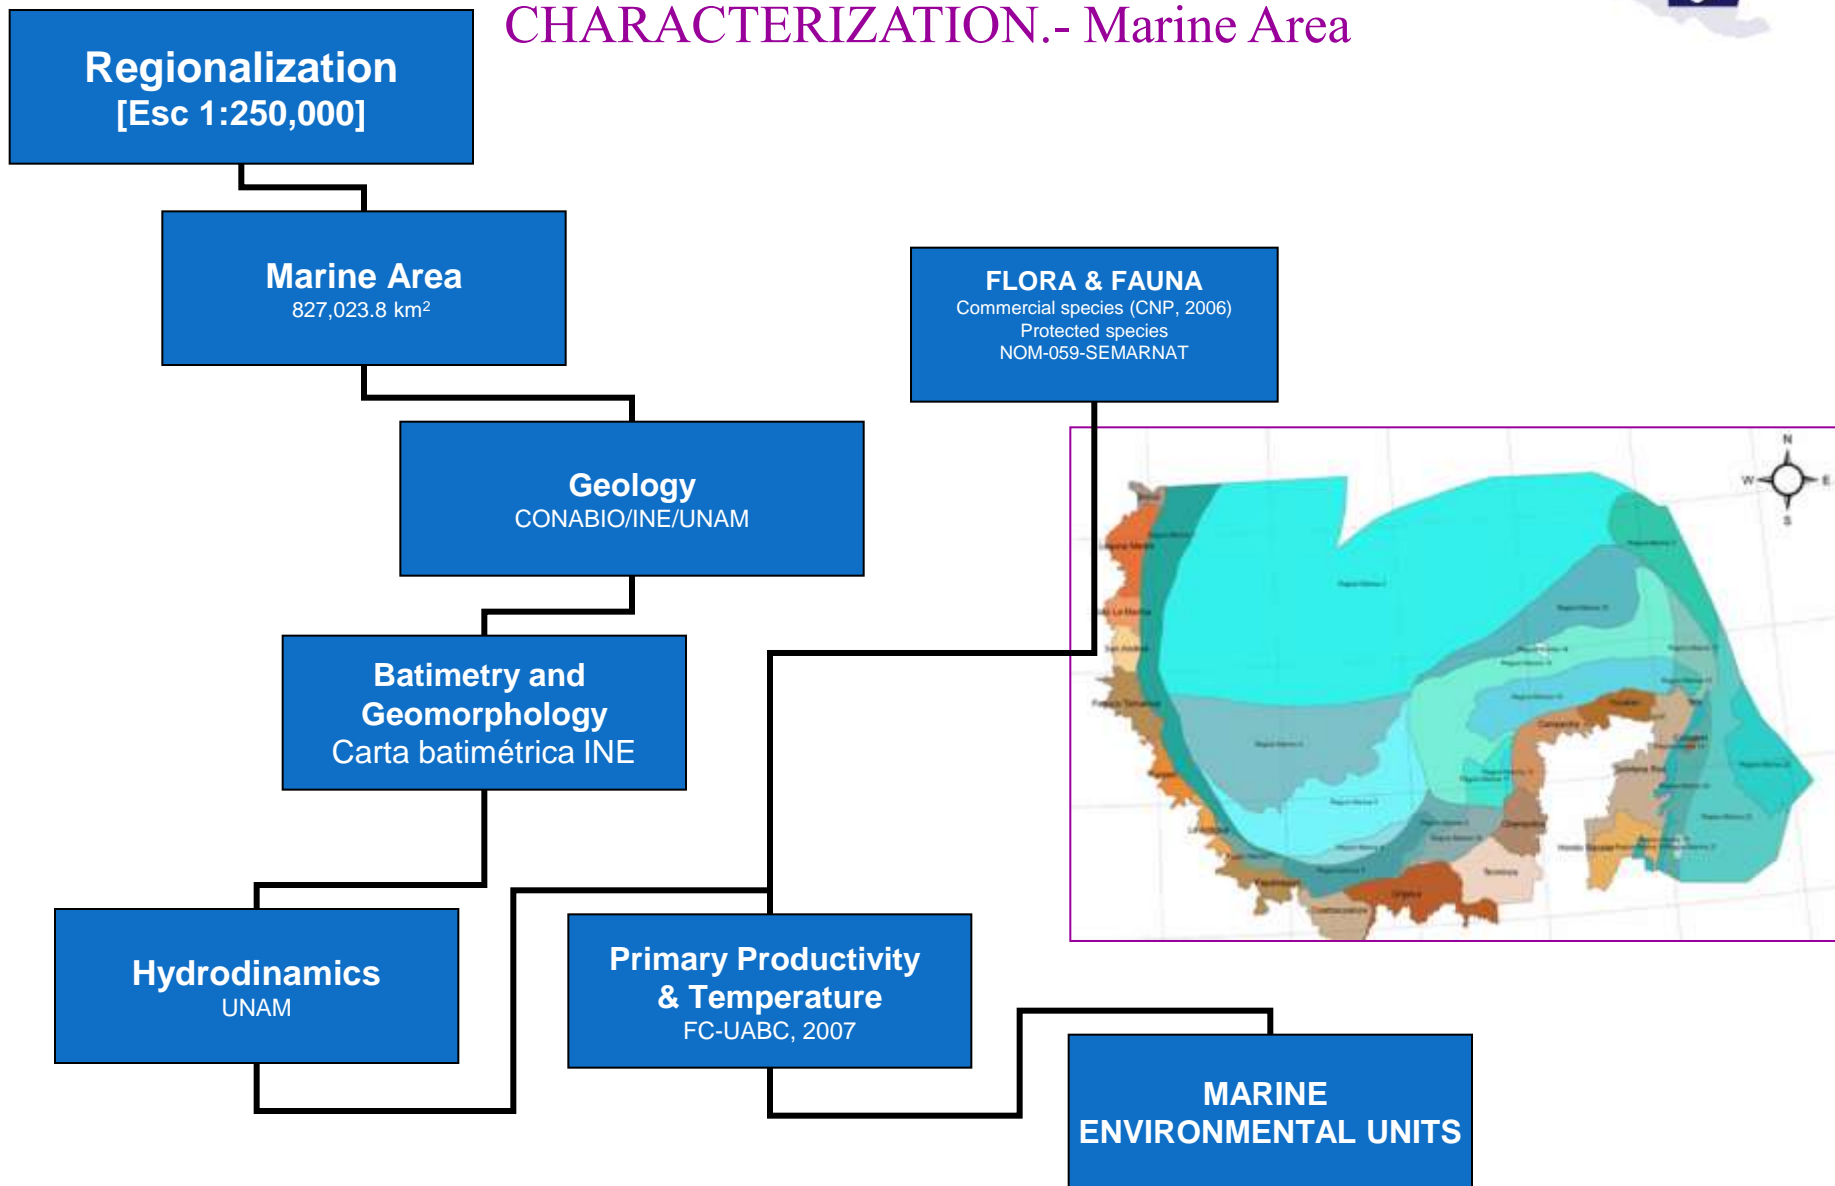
CHARACTERIZATION.- Marine Area

Regionalization
[Esc 1:250,000]

Marine Area
827,023.8 km²

FLORA & FAUNA
Commercial species (CNP, 2006)
Protected species
NOM-059-SEMARNAT

Geology
CONABIO/INE/UNAM

Batimetry and Geomorphology
Carta batimétrica INE

N
W
E
S

Hydrodinamics
UNAM

Primary Productivity & Temperature
FC-UABC, 2007

MARINE ENVIRONMENTAL UNITS